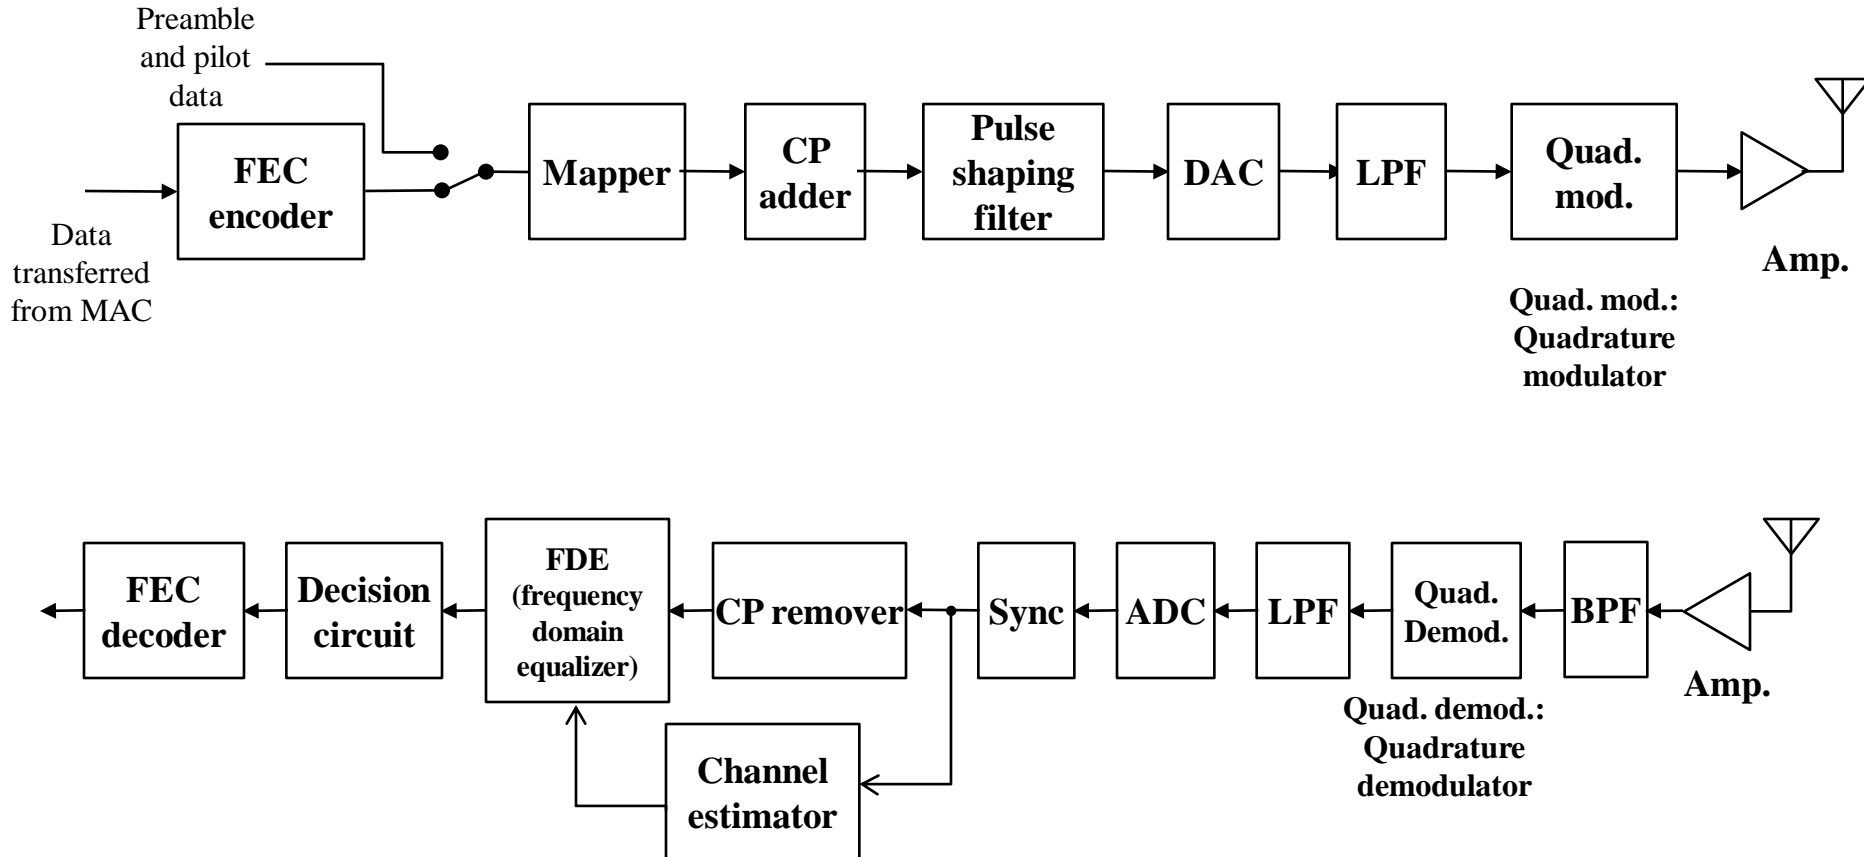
Preamble and pilot data

Data transferred from MAC

FEC encoder

Mapper

CP adder

Pulse shaping filter

DAC

LPF

Quad. mod.

Amp.

Quad. mod.: Quadrature modulator

FEC decoder

Decision circuit

FDE (frequency domain equalizer)

CP remover

Sync

ADC

LPF

Quad. Demod.

BPF

Amp.

Quad. demod.: Quadrature demodulator

Channel estimator